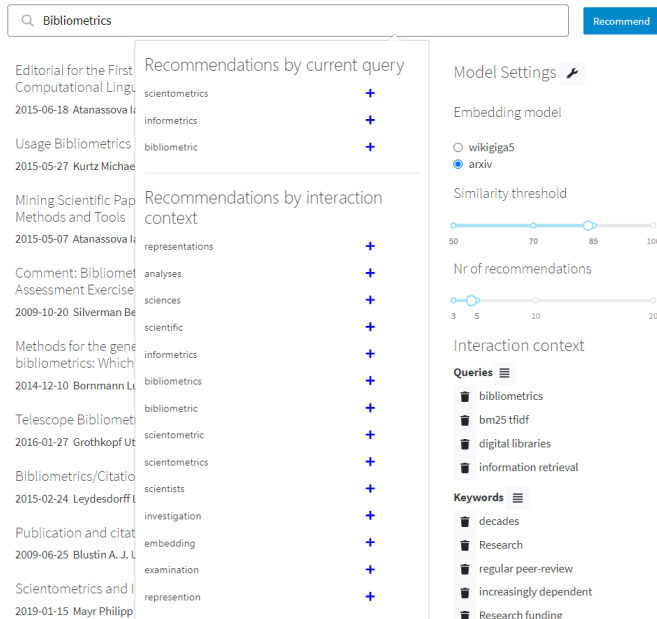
Bibliometrics

Recommend

Editorial for the First Computational Lingu
2015-06-18 Atanassova Ia

Usage Bibliometrics
2015-05-27 Kurtz Michae

Mining Scientific Pap Methods and Tools
2015-05-07 Atanassova Ia

Comment: Bibliomet Assessment Exercise
2009-10-20 Silverman Be

Methods for the gene bibliometrics: Which
2014-12-10 Bornmann Lu

Telescope Bibliomet
2016-01-27 Grothkopf Ut

Bibliometrics/Citatio
2015-02-24 Leydesdorff L

Publication and citat
2009-06-25 Blustin A. J. U

Scientometrics and I
2019-01-15 Mayr Philipp

Recommendations by current query

scientometrics +
informetrics +
bibliometric +

Recommendations by interaction context

representations +
analyses +
sciences +
scientific +
informetrics +
bibliometrics +
bibliometric +
scientometric +
scientometrics +
scientists +
investigation +
embedding +
examination +
represention +

Model Settings

Embedding model

wikigiga5
arxiv

Similarity threshold

50 70 85 10

Nr of recommendations

3 5 10 20

Interaction context

Queries

bibliometrics
bm25 tfidf
digital libraries
information retrieval

Keywords

decades
Research
regular peer-review
increasingly dependent
Research funding